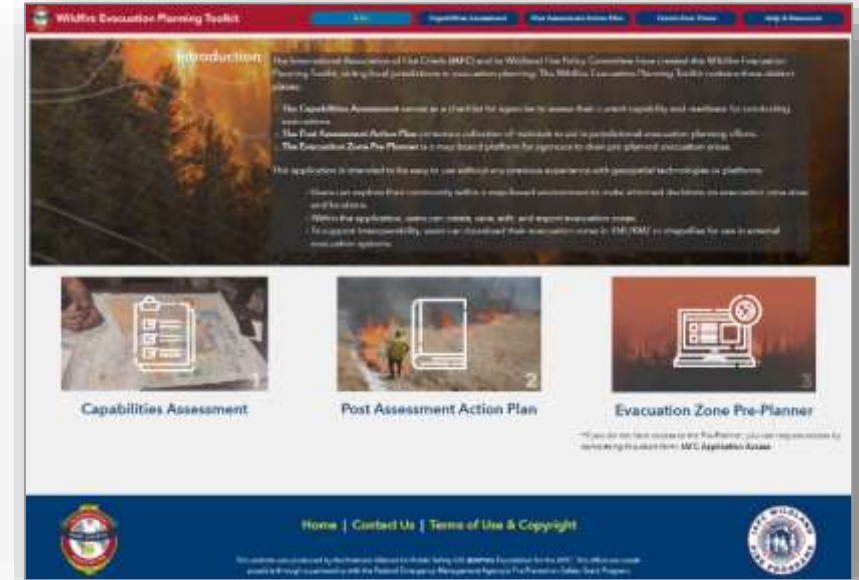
Wildfire Evacuation Planning Toolkit

Intro | Capabilities Assessment | Post Assessment Action Plan | Evacuation Zone Planner | Help & Resources

Introduction

The International Association of Fire Chiefs (IAFC) and its Wildland Fire Policy Committee have created this Wildfire Evacuation Planning Toolkit, aiding local jurisdictions in evacuation planning. The Wildfire Evacuation Planning Toolkit contains three distinct pieces:

- The Capabilities Assessment serves as a checklist for agencies to assess their current capability and readiness for conducting evacuations.
- The Post Assessment Action Plan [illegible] collection of materials to aid in jurisdictional evacuation planning efforts.
- The Evacuation Zone Pre-Planner is a map-based platform for agencies to draw pre-planned evacuation areas.

This application is intended to be easy to use without any previous experience with geospatial technologies or platforms.

- Users can explore their community within a map-based environment to make informed decisions on evacuation zone sizes and locations.
- Within the application, users can create, save, edit, and export evacuation zones.
- To support interoperability, users can download their evacuation zones in KML/KMZ or shapefiles for use in external evacuation systems.

1
Capabilities Assessment

2
Post Assessment Action Plan

3
Evacuation Zone Pre-Planner

*If you do not have access to the Pre-Planner, you can request access by completing the request form: IAFC Application Access

Home | Contact Us | Terms of Use & Copyright

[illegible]

IAFC WILDLAND FIRE PROGRAMS